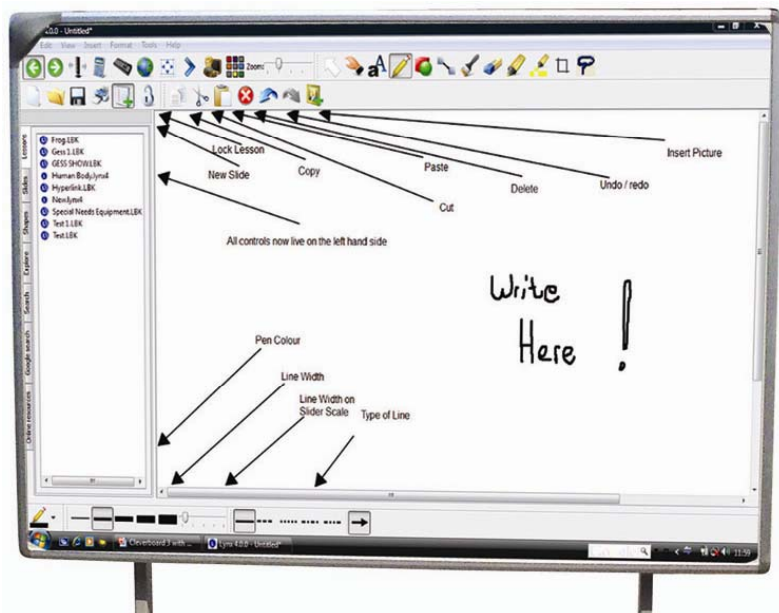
4.0.0 - Untitled*

Edit View Insert Format Tools Help

Zoom:

Lessons
Slides
Shapes
Explore
Search
Google search
Online resources

Frog.LBK
Gess 1.LBK
GESS SHOW.LBK
Human Body.lynx4
Hyperlink.LBK
New.lynx4
Special Needs Equipment.LBK
Test 1.LBK
Test.LBK

Lock Lesson
New Slide
Copy
Paste
Cut
Delete
Undo / redo
Insert Picture

All controls now live on the left hand side

Write Here !

Pen Colour
Line Width
Line Width on Slider Scale
Type of Line

Cleverboard 3 with ...
Lynx 4.0.0 - Untitled*
11:59